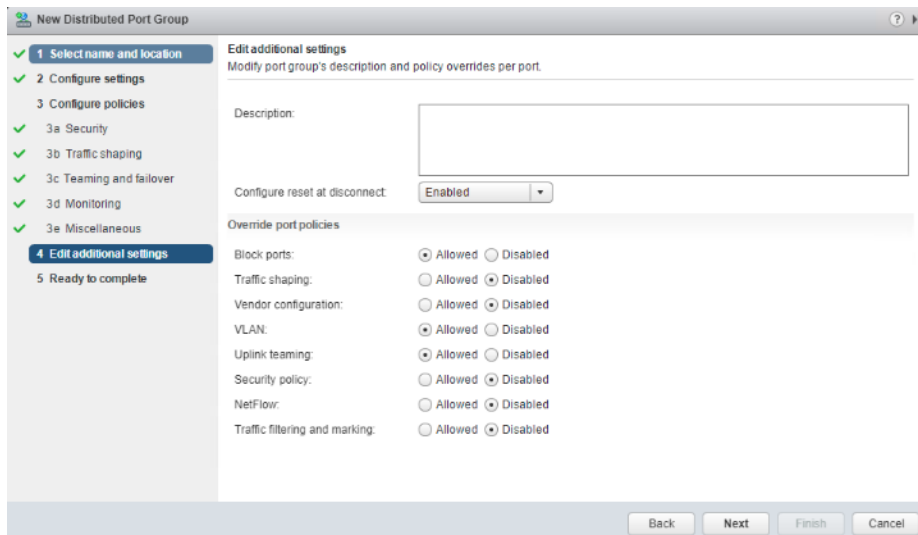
New Distributed Port Group

1 Select name and location
2 Configure settings
3 Configure policies
3a Security
3b Traffic shaping
3c Teaming and failover
3d Monitoring
3e Miscellaneous
4 Edit additional settings
5 Ready to complete

Edit additional settings
Modify port group's description and policy overrides per port.

Description:

Configure reset at disconnect: Enabled

Override port policies

| | | |
|---|---|---|
| Block ports: | Allowed | Disabled |
| Traffic shaping: | Allowed | Disabled |
| Vendor configuration: | Allowed | Disabled |
| VLAN: | Allowed | Disabled |
| Uplink teaming: | Allowed | Disabled |
| Security policy: | Allowed | Disabled |
| NetFlow: | Allowed | Disabled |
| Traffic filtering and marking: | Allowed | Disabled |

Back Next Finish Cancel